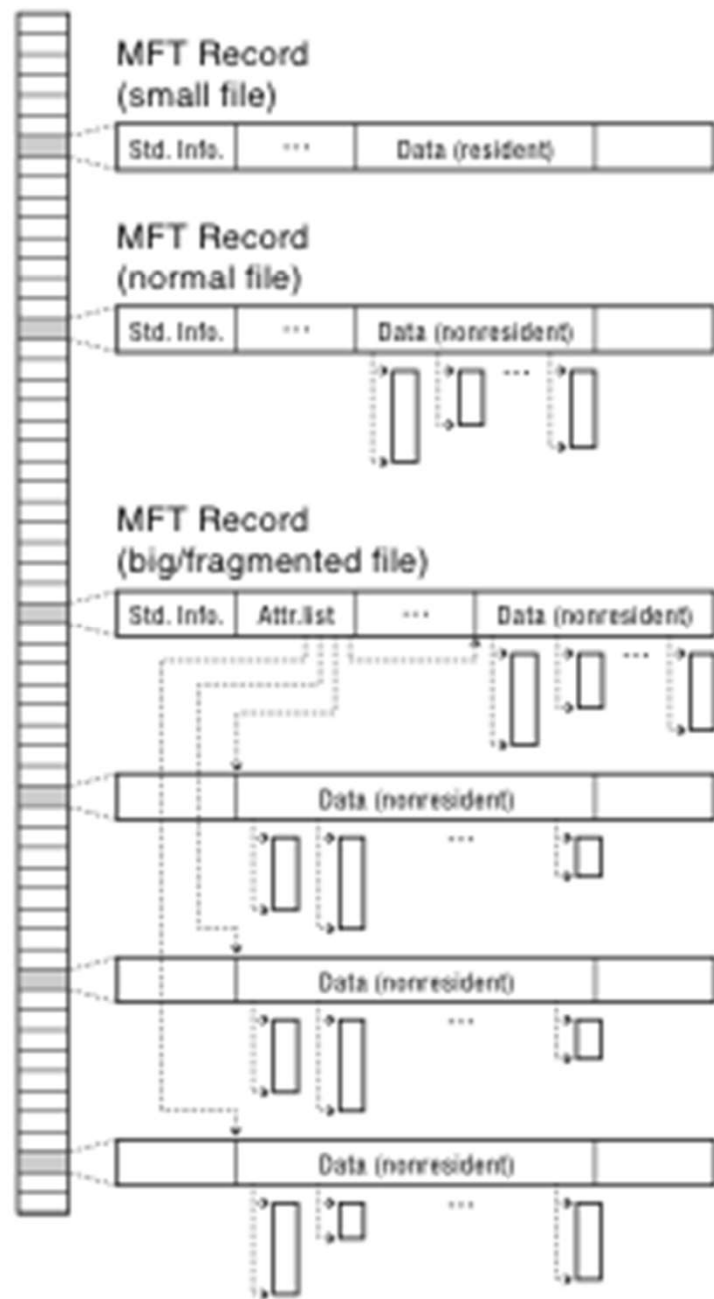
MFT Record (small file)

Std. Info. ··· Data (resident)

MFT Record (normal file)

Std. Info. ··· Data (nonresident)

···

MFT Record (big/fragmented file)

Std. Info. Attr.list ··· Data (nonresident)

···

Data (nonresident)

···

Data (nonresident)

···

Data (nonresident)

···